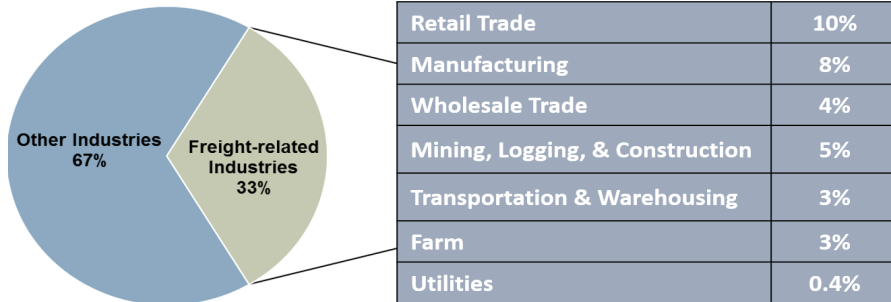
Other Industries 67%

Freight-related Industries 33%

| Retail Trade | 10% |
|---|---|
| Manufacturing | 8% |
| Wholesale Trade | 4% |
| Mining, Logging, & Construction | 5% |
| Transportation & Warehousing | 3% |
| Farm | 3% |
| Utilities | 0.4% |